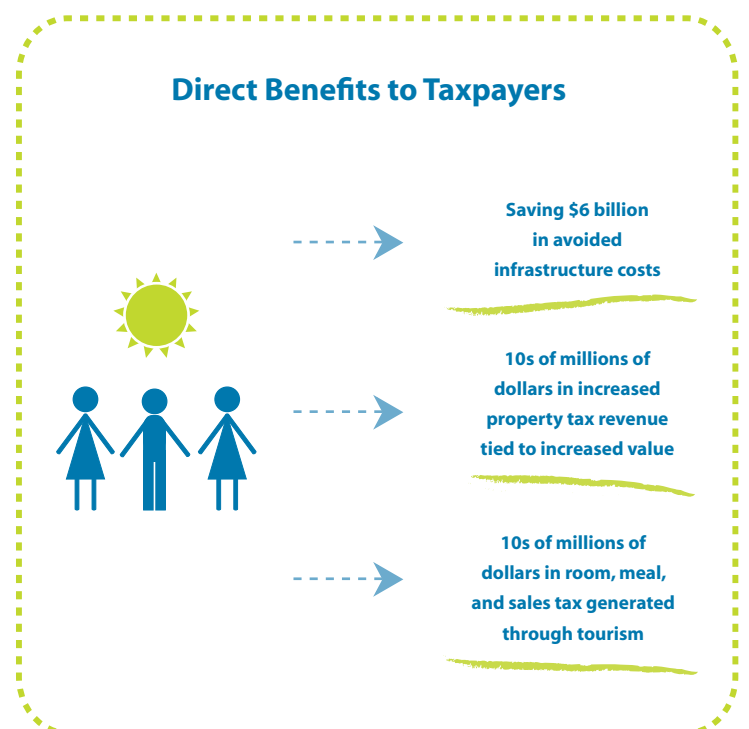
Direct Benefits to Taxpayers

Saving \$6 billion in avoided infrastructure costs

10s of millions of dollars in increased property tax revenue tied to increased value

10s of millions of dollars in room, meal, and sales tax generated through tourism